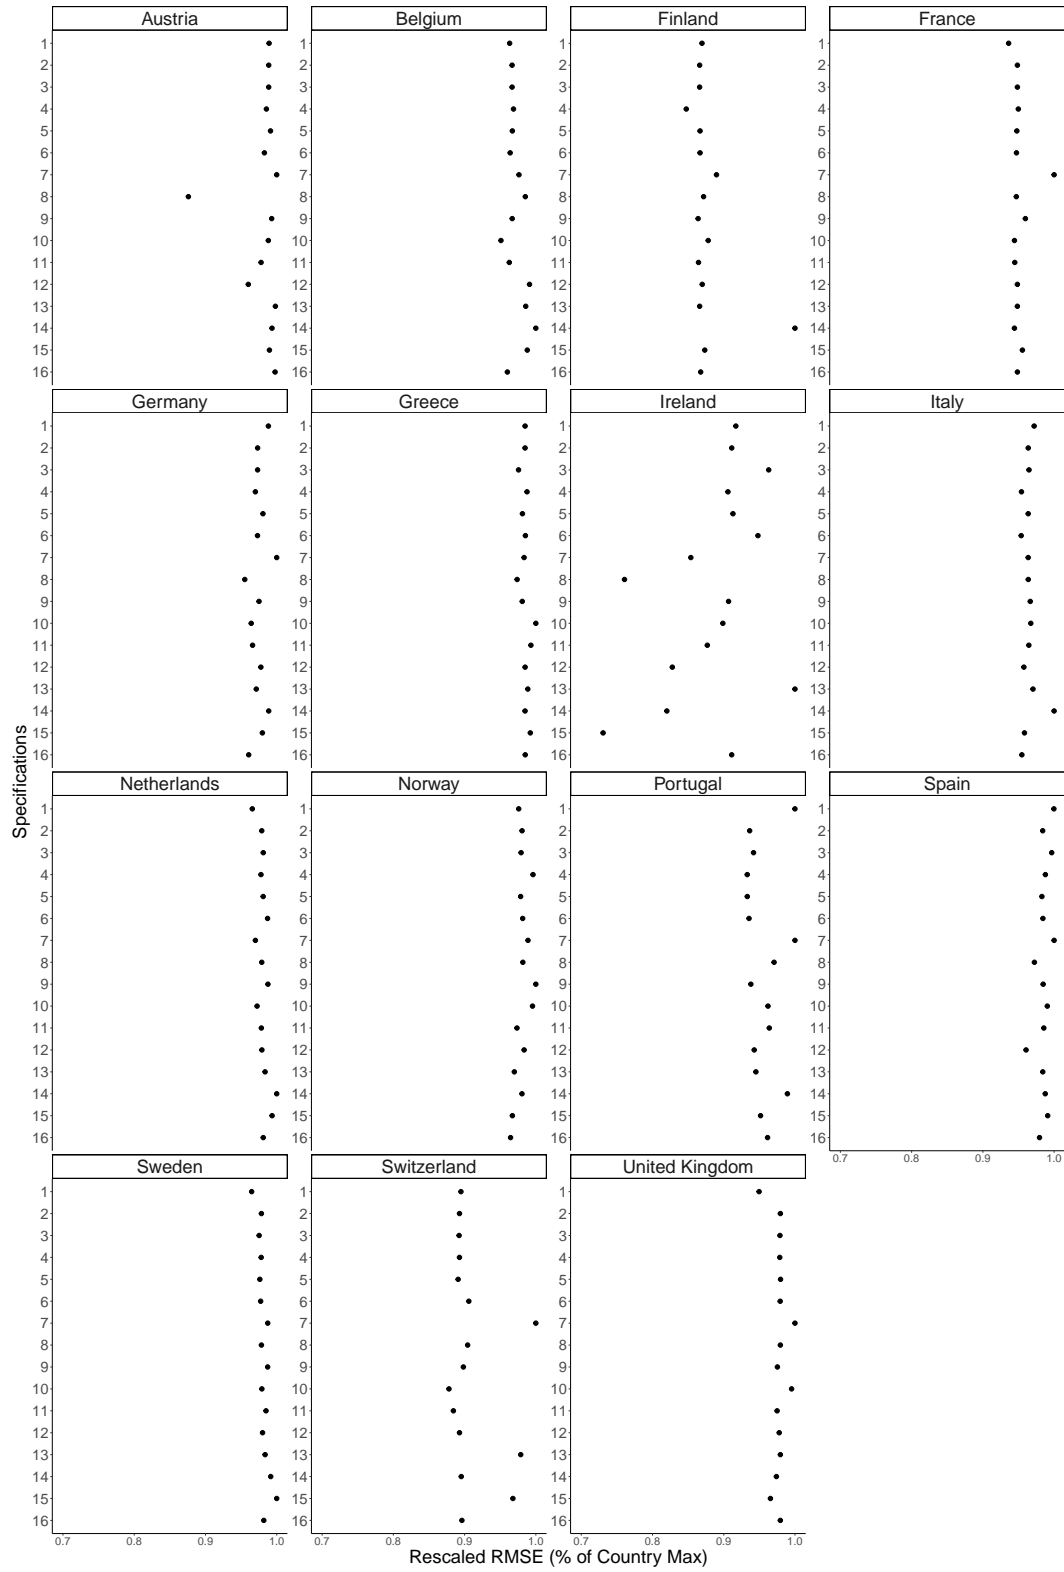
Austria
1
2
3
4
5
6
7
8
9
10
11
12
13
14
15
16

Belgium
1
2
3
4
5
6
7
8
9
10
11
12
13
14
15
16

Finland
1
2
3
4
5
6
7
8
9
10
11
12
13
14
15
16

France
1
2
3
4
5
6
7
8
9
10
11
12
13
14
15
16

Germany
1
2
3
4
5
6
7
8
9
10
11
12
13
14
15
16

Greece
1
2
3
4
5
6
7
8
9
10
11
12
13
14
15
16

Ireland
1
2
3
4
5
6
7
8
9
10
11
12
13
14
15
16

Italy
1
2
3
4
5
6
7
8
9
10
11
12
13
14
15
16

Netherlands
1
2
3
4
5
6
7
8
9
10
11
12
13
14
15
16

Norway
1
2
3
4
5
6
7
8
9
10
11
12
13
14
15
16

Portugal
1
2
3
4
5
6
7
8
9
10
11
12
13
14
15
16

Spain
1
2
3
4
5
6
7
8
9
10
11
12
13
14
15
16
0.7 0.8 0.9 1.0

Sweden
1
2
3
4
5
6
7
8
9
10
11
12
13
14
15
16
0.7 0.8 0.9 1.0

Switzerland
1
2
3
4
5
6
7
8
9
10
11
12
13
14
15
16
0.7 0.8 0.9 1.0

United Kingdom
1
2
3
4
5
6
7
8
9
10
11
12
13
14
15
16
0.7 0.8 0.9 1.0

Specifications

Rescaled RMSE (% of Country Max)